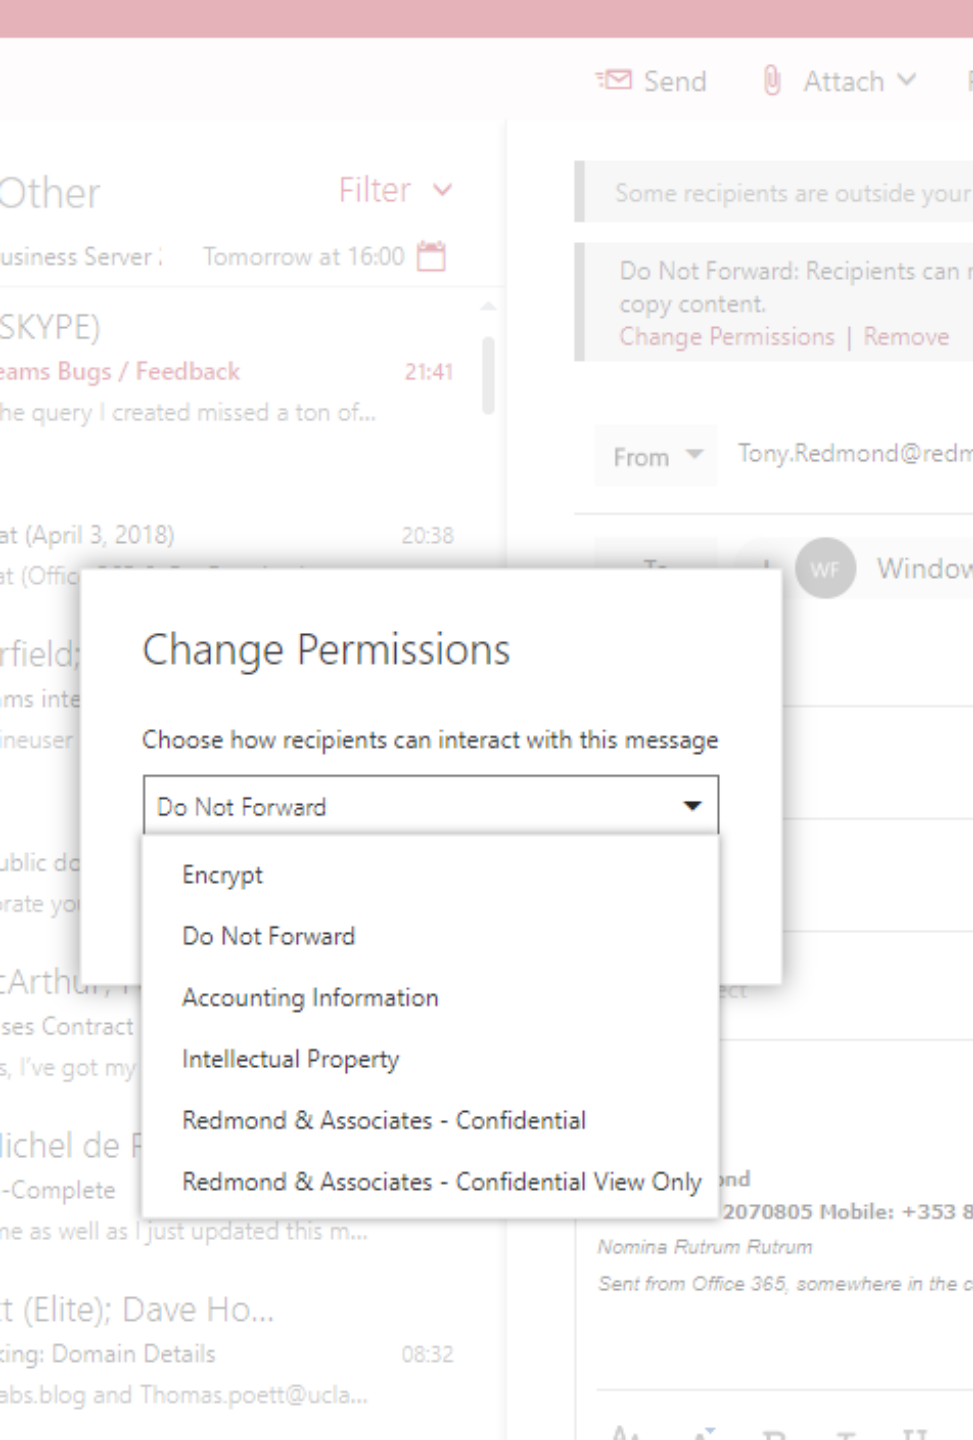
Send Attach

Other Filter

usiness Server : Tomorrow at 16:00

SKYPE)

eams Bugs / Feedback 21:41

he query I created missed a ton of...

at (April 3, 2018) 20:38

at (Offic

rfield;

ams inte

ineuser

ublic do

rate yo

:Arthur,

ses Contract

s, I've got my

lichel de F

-Complete

ne as well as I just updated this m...

t (Elite); Dave Ho...

king: Domain Details 08:32

abs.blog and Thomas.poett@ucla...

Some recipients are outside your

Do Not Forward: Recipients can r copy content.

Change Permissions | Remove

From Tony.Redmond@redm

WF Window

Change Permissions

Choose how recipients can interact with this message

Do Not Forward

Encrypt

Do Not Forward

Accounting Information

Intellectual Property

Redmond & Associates - Confidential

Redmond & Associates - Confidential View Only

ect

ond

2070805 Mobile: +353 8

Nomina Rutrum Rutrum

Sent from Office 365, somewhere in the c